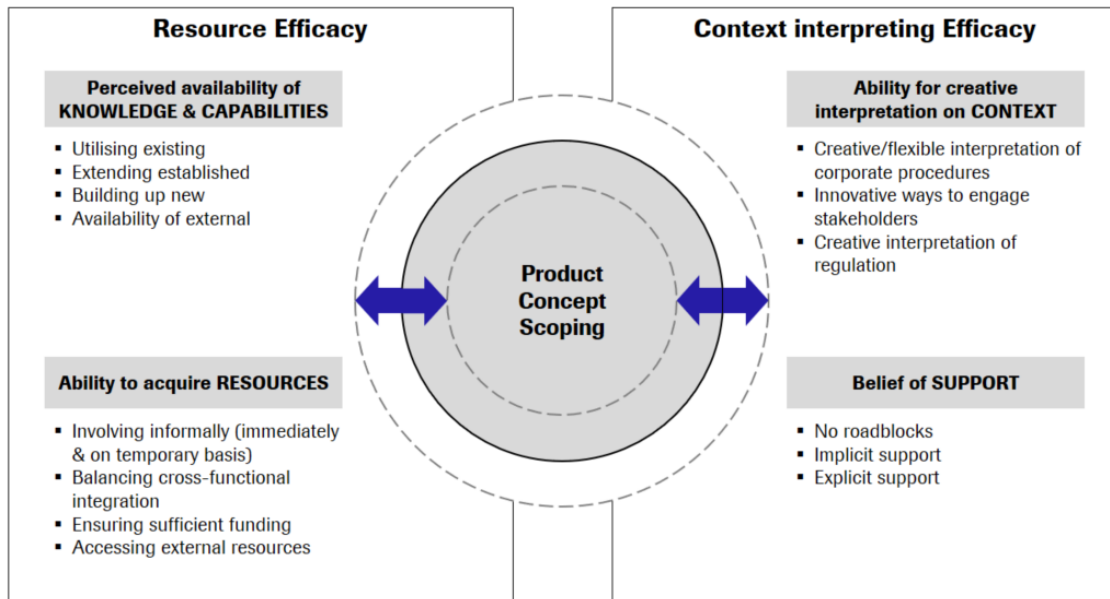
Resource Efficacy

Perceived availability of KNOWLEDGE & CAPABILITIES

- Utilising existing
- Extending established
- Building up new
- Availability of external

Ability to acquire RESOURCES

- Involving informally (immediately & on temporary basis)
- Balancing cross-functional integration
- Ensuring sufficient funding
- Accessing external resources

Product Concept Scoping

Context interpreting Efficacy

Ability for creative interpretation on CONTEXT

- Creative/flexible interpretation of corporate procedures
- Innovative ways to engage stakeholders
- Creative interpretation of regulation

Belief of SUPPORT

- No roadblocks
- Implicit support
- Explicit support